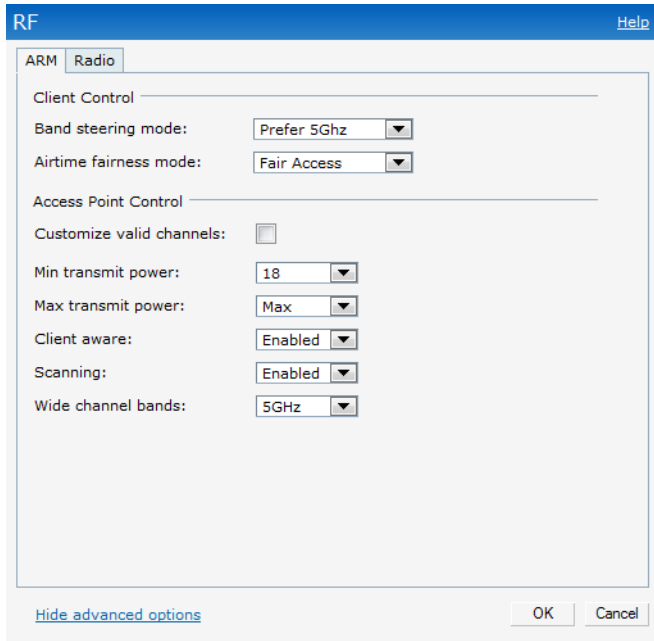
RF

Help

ARM Radio

Client Control

Band steering mode: Prefer 5Ghz

Airtime fairness mode: Fair Access

Access Point Control

Customize valid channels:

Min transmit power: 18

Max transmit power: Max

Client aware: Enabled

Scanning: Enabled

Wide channel bands: 5GHz

Hide advanced options

OK Cancel